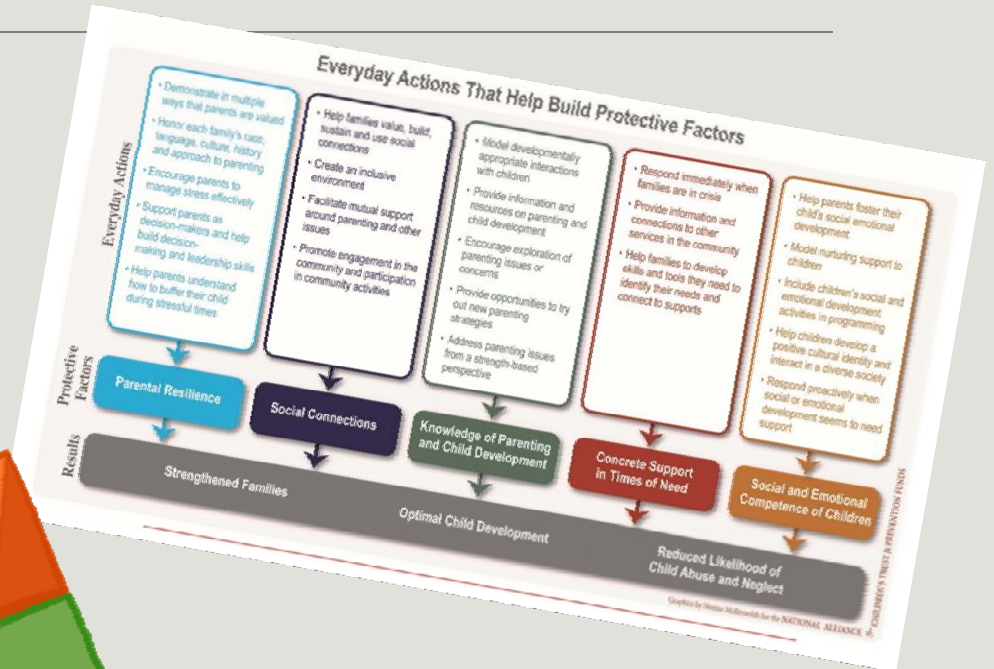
Everyday Actions That Help Build Protective Factors

Everyday Actions

• Demonstrate in multiple ways that parents are valued
• Honor each family's race, language, culture, history and approach to parenting
• Encourage parents to manage stress effectively
• Support parents as decision-makers and help build decision-making and leadership skills
• Help parents understand how to buffer their child during stressful times

• Help families value, build, sustain and use social connections
• Create an inclusive environment
• Facilitate mutual support around parenting and other issues
• Promote engagement in the community and participation in community activities

• Model developmentally appropriate interactions with children
• Provide information and resources on parenting and child development
• Encourage exploration of parenting issues or concerns
• Provide opportunities to try out new parenting strategies
• Address parenting issues from a strength-based perspective

• Respond immediately when families are in crisis
• Provide information and connections to other services in the community
• Help families to develop skills and tools they need to identify their needs and connect to supports

• Help parents foster their child's social emotional development
• Model nurturing support to children
• Include children's social and emotional development activities in programming
• Help children develop a positive cultural identity and interact in a diverse society
• Respond proactively when social or emotional development seems to need support

Protective Factors

Parental Resilience

Social Connections

Knowledge of Parenting and Child Development

Concrete Support in Times of Need

Social and Emotional Competence of Children

Results

Strengthened Families

Optimal Child Development

Reduced Likelihood of Child Abuse and Neglect

Graphics by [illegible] for the NATIONAL ALLIANCE of CHILDREN'S TRUST & PREVENTION FUNDS